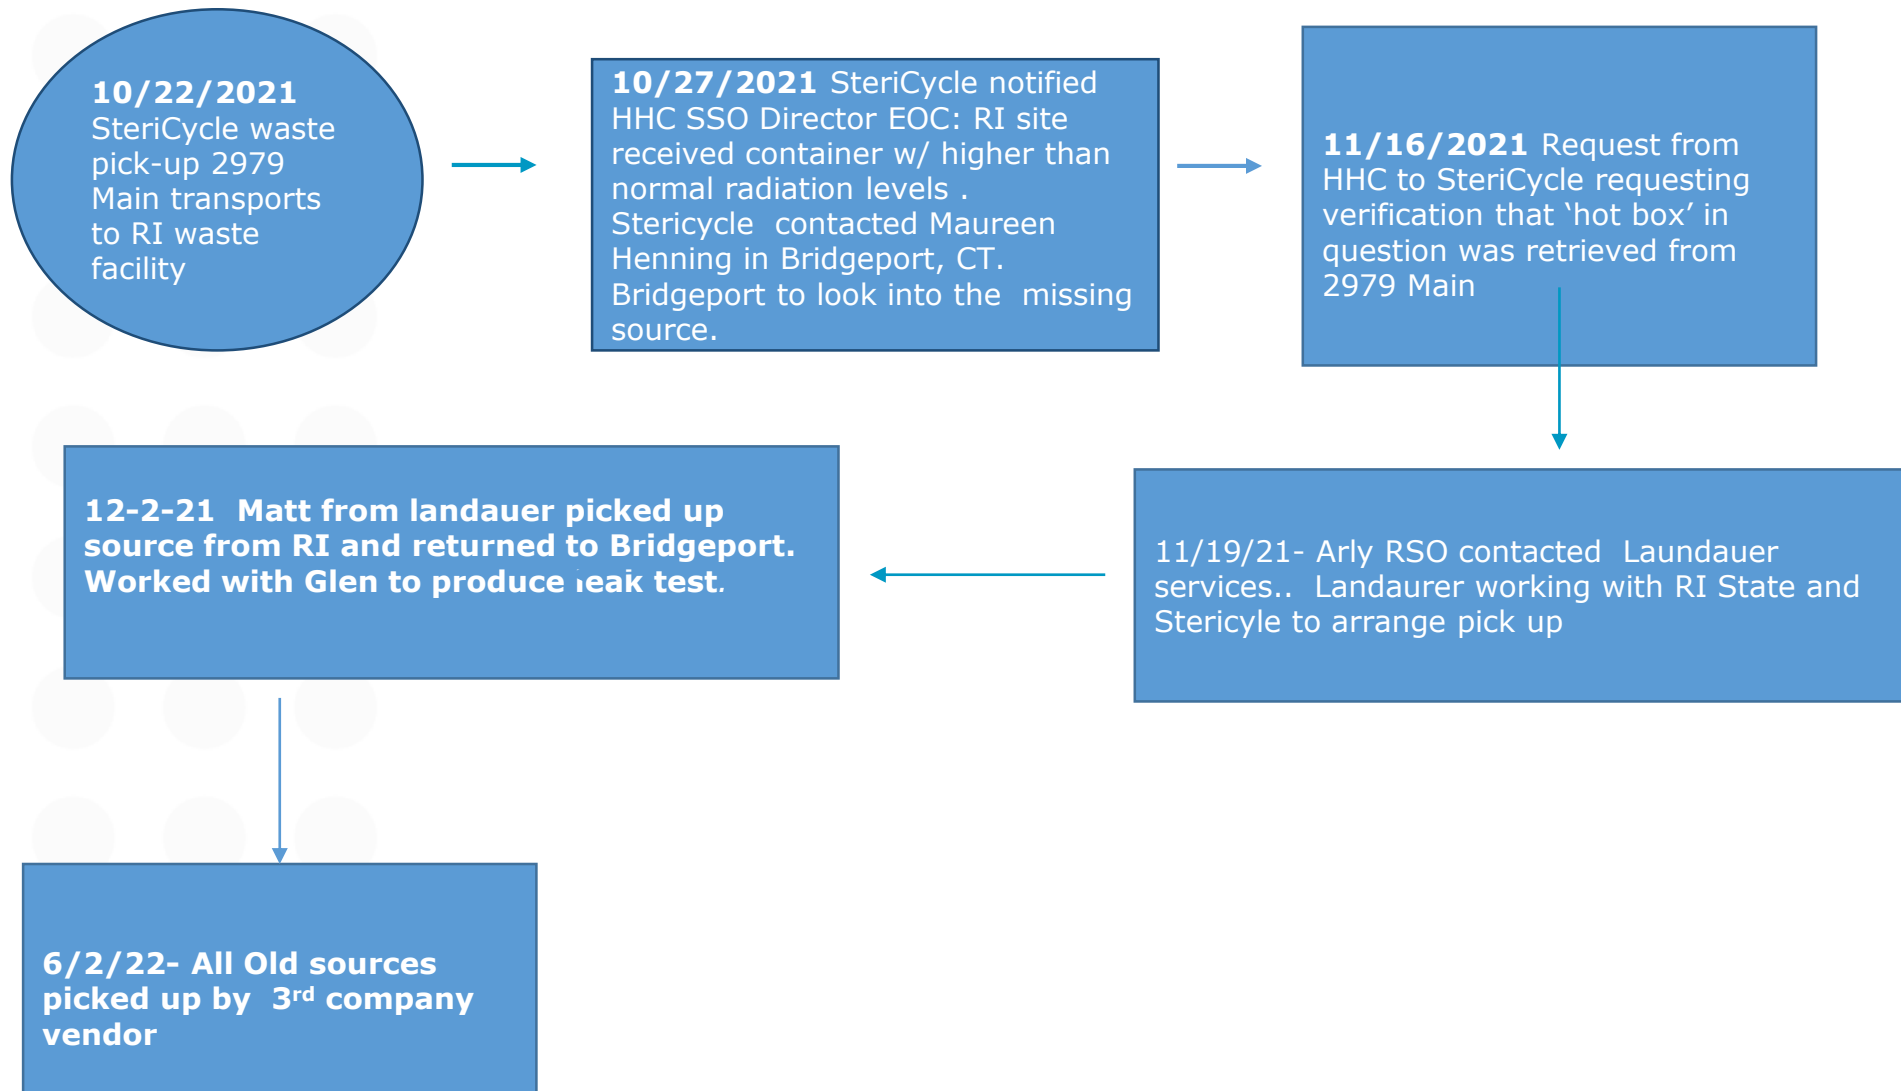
10/22/2021 SteriCycle waste pick-up 2979 Main transports to RI waste facility

10/27/2021 SteriCycle notified HHC SSO Director EOC: RI site received container w/ higher than normal radiation levels . Stericycle contacted Maureen Henning in Bridgeport, CT. Bridgeport to look into the missing source.

11/16/2021 Request from HHC to SteriCycle requesting verification that 'hot box' in question was retrieved from 2979 Main

11/19/21- Arly RSO contacted Laundauer services.. Landaurer working with RI State and Stericyle to arrange pick up

12-2-21 Matt from landauer picked up source from RI and returned to Bridgeport. Worked with Glen to produce ıeak test.

6/2/22- All Old sources picked up by 3rd company vendor